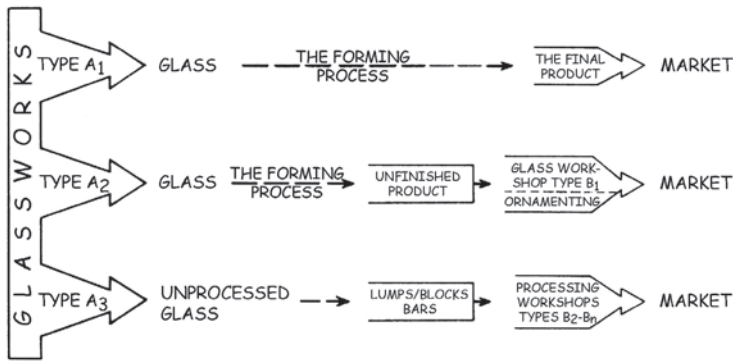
GLASSWORKS

TYPE $A_1$ GLASS THE FORMING PROCESS THE FINAL PRODUCT MARKET

TYPE $A_2$ GLASS THE FORMING PROCESS UNFINISHED PRODUCT GLASS WORKSHOP TYPE $B_1$ ORNAMENTING MARKET

TYPE $A_3$ UNPROCESSED GLASS LUMPS/BLOCKS BARS PROCESSING WORKSHOPS TYPES $B_2$-$B_n$ MARKET